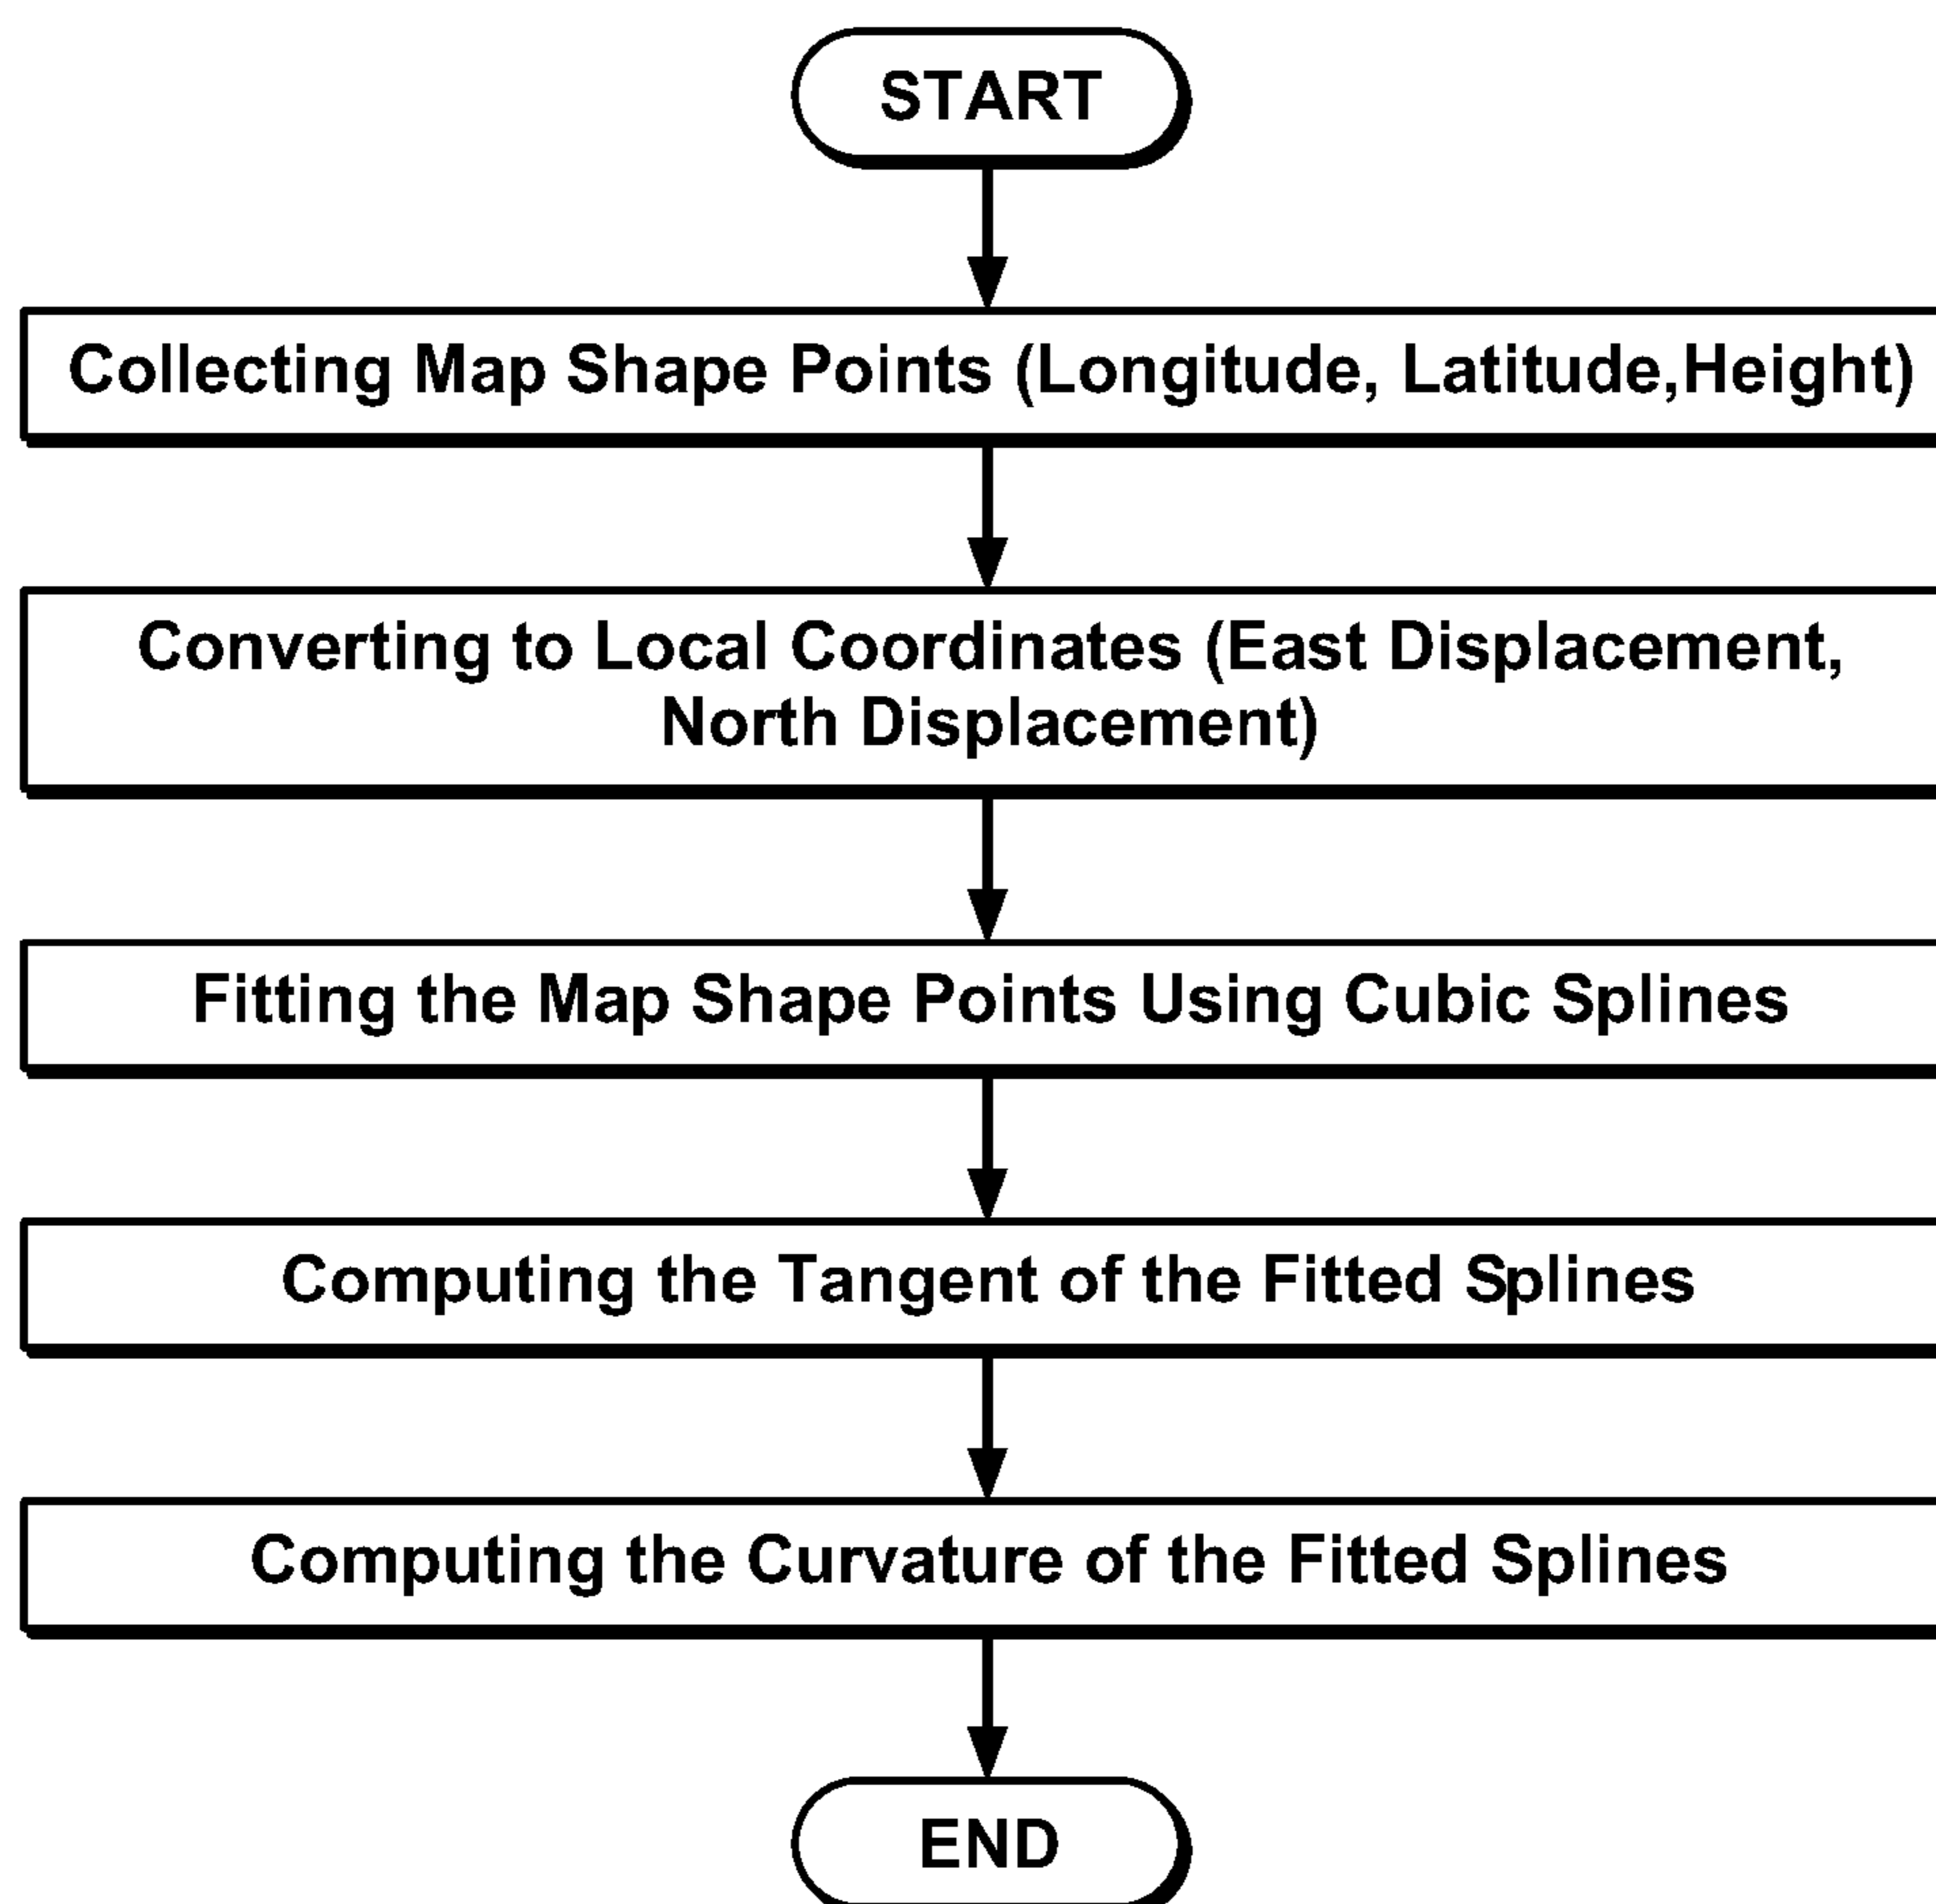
START

Collecting Map Shape Points (Longitude, Latitude,Height)

Converting to Local Coordinates (East Displacement, North Displacement)

Fitting the Map Shape Points Using Cubic Splines

Computing the Tangent of the Fitted Splines

Computing the Curvature of the Fitted Splines

END